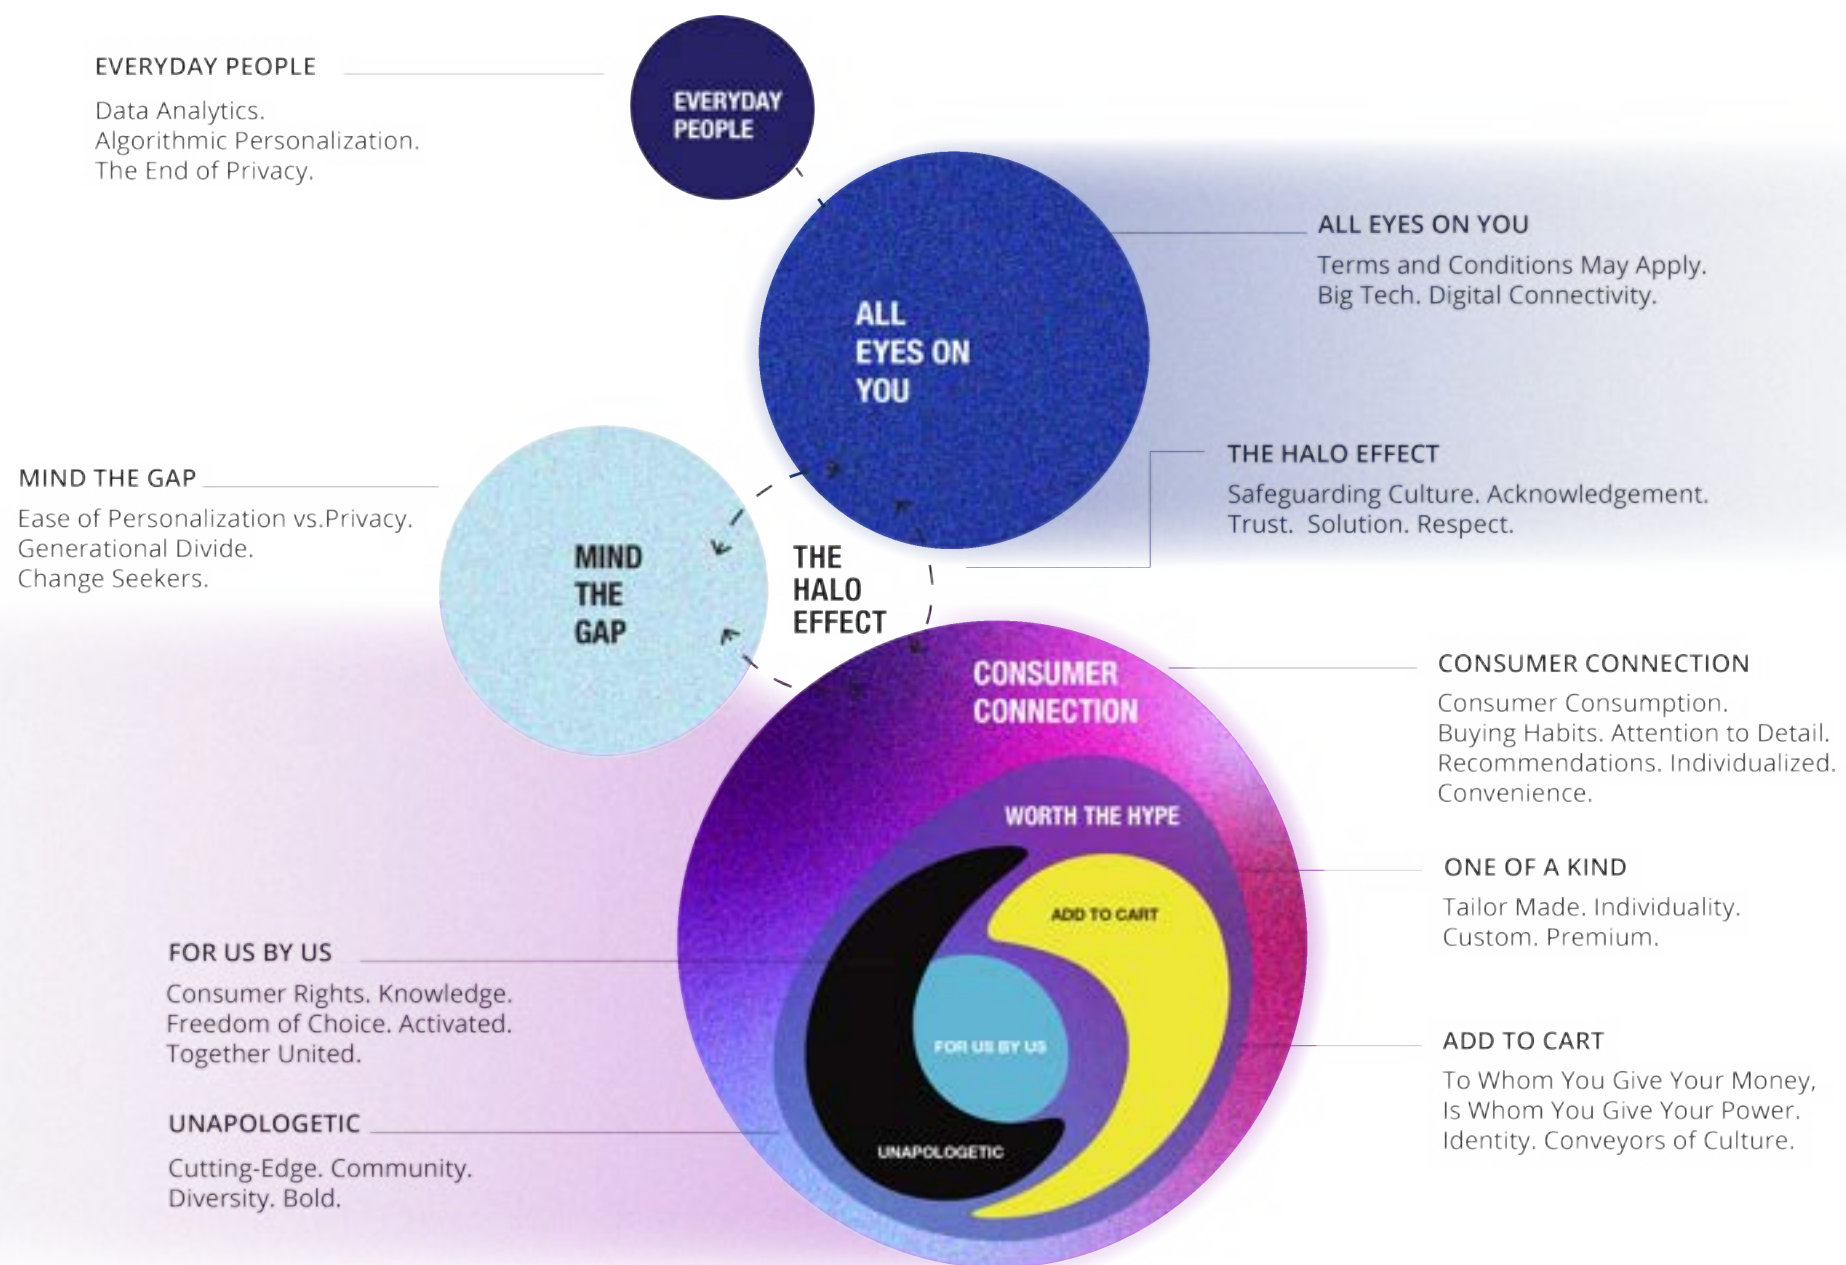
EVERYDAY PEOPLE

Data Analytics.
Algorithmic Personalization.
The End of Privacy.

EVERYDAY PEOPLE

ALL EYES ON YOU

ALL EYES ON YOU

Terms and Conditions May Apply.
Big Tech. Digital Connectivity.

MIND THE GAP

Ease of Personalization vs.Privacy.
Generational Divide.
Change Seekers.

MIND THE GAP

THE HALO EFFECT

THE HALO EFFECT

Safeguarding Culture. Acknowledgement.
Trust. Solution. Respect.

CONSUMER CONNECTION

CONSUMER CONNECTION

Consumer Consumption.
Buying Habits. Attention to Detail.
Recommendations. Individualized.
Convenience.

WORTH THE HYPE

ADD TO CART

ONE OF A KIND

Tailor Made. Individuality.
Custom. Premium.

FOR US BY US

FOR US BY US

Consumer Rights. Knowledge.
Freedom of Choice. Activated.
Together United.

ADD TO CART

To Whom You Give Your Money,
Is Whom You Give Your Power.
Identity. Conveyors of Culture.

UNAPOLOGETIC

UNAPOLOGETIC

Cutting-Edge. Community.
Diversity. Bold.